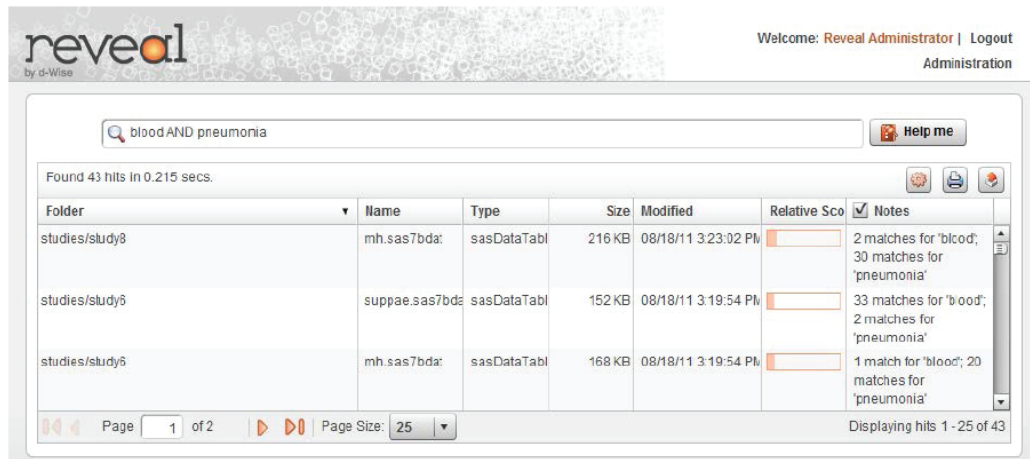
reveal
by d-Wise

Welcome: Reveal Administrator | Logout
Administration

blood AND pneumonia

Help me

Found 43 hits in 0.215 secs.

| Folder | Name | Type | Size | Modified | Relative Sco | Notes |
|---|---|---|---|---|---|---|
| studies/study8 | mh.sas7bda | sasDataTabl | 216 KB | 08/18/11 3:23:02 PM | | 2 matches for 'blood'; 30 matches for 'pneumonia' |
| studies/study6 | suppae.sas7bda | sasDataTabl | 152 KB | 08/18/11 3:19:54 PM | | 33 matches for 'blood'; 2 matches for 'pneumonia' |
| studies/study6 | mh.sas7bda | sasDataTabl | 168 KB | 08/18/11 3:19:54 PM | | 1 match for 'blood'; 20 matches for 'pneumonia' |

Page 1 of 2 | Page Size: 25 | Displaying hits 1 - 25 of 43